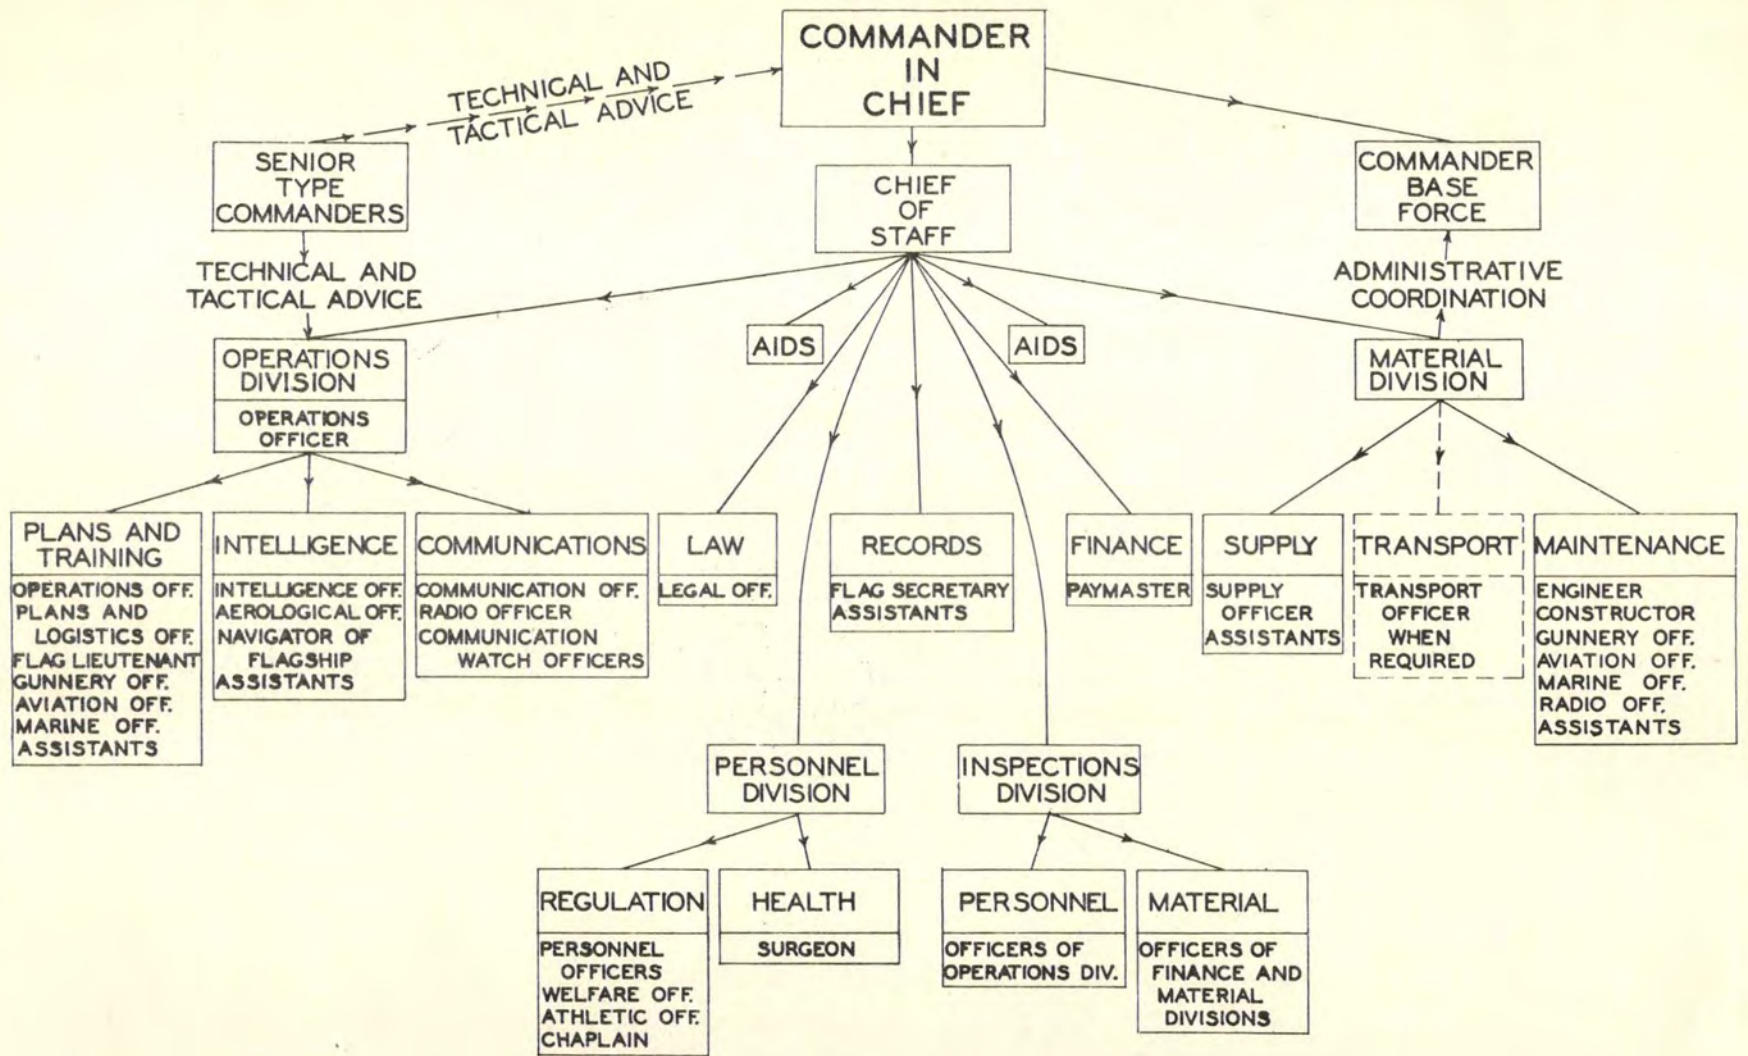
COMMANDER IN CHIEF

TECHNICAL AND TACTICAL ADVICE

SENIOR TYPE COMMANDERS

CHIEF OF STAFF

COMMANDER BASE FORCE

TECHNICAL AND TACTICAL ADVICE

ADMINISTRATIVE COORDINATION

AIDS

AIDS

OPERATIONS DIVISION
OPERATIONS OFFICER

MATERIAL DIVISION

PLANS AND TRAINING
OPERATIONS OFF.
PLANS AND LOGISTICS OFF.
FLAG LIEUTENANT
GUNNERY OFF.
AVIATION OFF.
MARINE OFF.
ASSISTANTS

INTELLIGENCE
INTELLIGENCE OFF.
AEROLOGICAL OFF.
NAVIGATOR OF FLAGSHIP
ASSISTANTS

COMMUNICATIONS
COMMUNICATION OFF.
RADIO OFFICER
COMMUNICATION WATCH OFFICERS

LAW
LEGAL OFF.

RECORDS
FLAG SECRETARY
ASSISTANTS

FINANCE
PAYMASTER

SUPPLY
SUPPLY OFFICER
ASSISTANTS

TRANSPORT
TRANSPORT OFFICER WHEN REQUIRED

MAINTENANCE
ENGINEER
CONSTRUCTOR
GUNNERY OFF.
AVIATION OFF.
MARINE OFF.
RADIO OFF.
ASSISTANTS

PERSONNEL DIVISION

INSPECTIONS DIVISION

REGULATION
PERSONNEL OFFICERS
WELFARE OFF.
ATHLETIC OFF.
CHAPLAIN

HEALTH
SURGEON

PERSONNEL
OFFICERS OF OPERATIONS DIV.

MATERIAL
OFFICERS OF FINANCE AND MATERIAL DIVISIONS